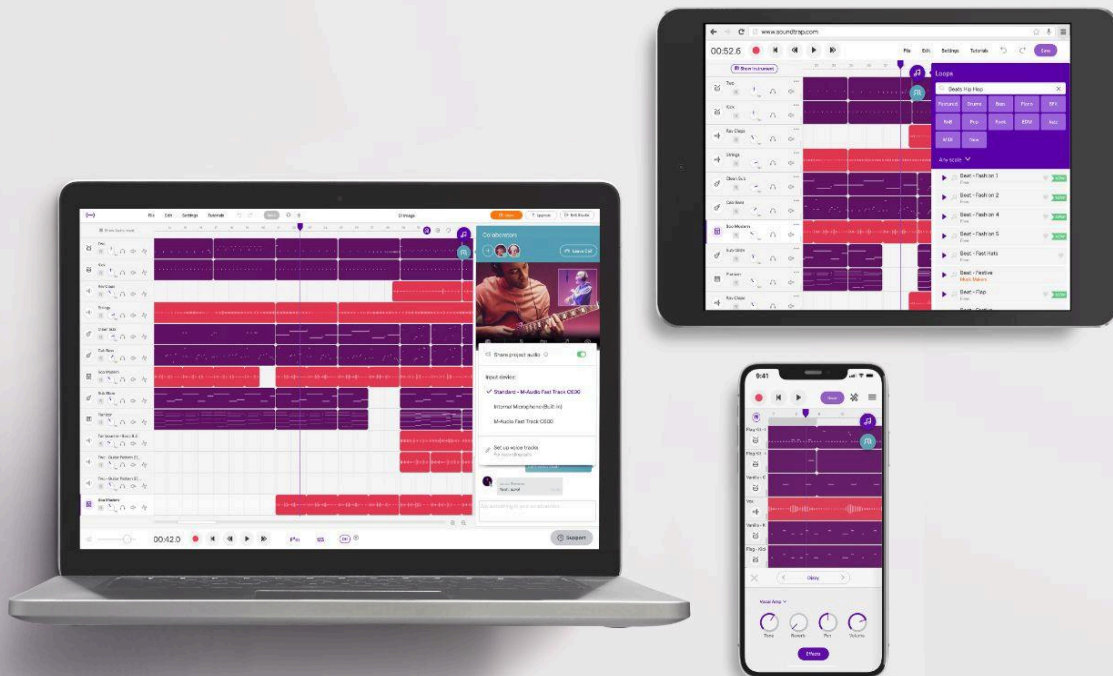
www.soundtrap.com

00:52.6

File Edit Settings Tutorials Save

Show instrument

Loops

Beats Hip Hop

Featured Drums Bass Piano SFX

RnB Pop Rock EDM Jazz

MIDI New

Any scale

Beat - Fashion 1

Beat - Fashion 2

Beat - Fashion 4

Beat - Fashion 5

Beat - Fast Hats

Beat - Festive

Beat - Flap

Collaboration

Share project audio

Input device

Standard - M-Audio Fast Track C600

Internal Microphone (Built-in)

M-Audio Fast Track C600

Set up voice tracks

00:42.0

Support

9:41

Effects